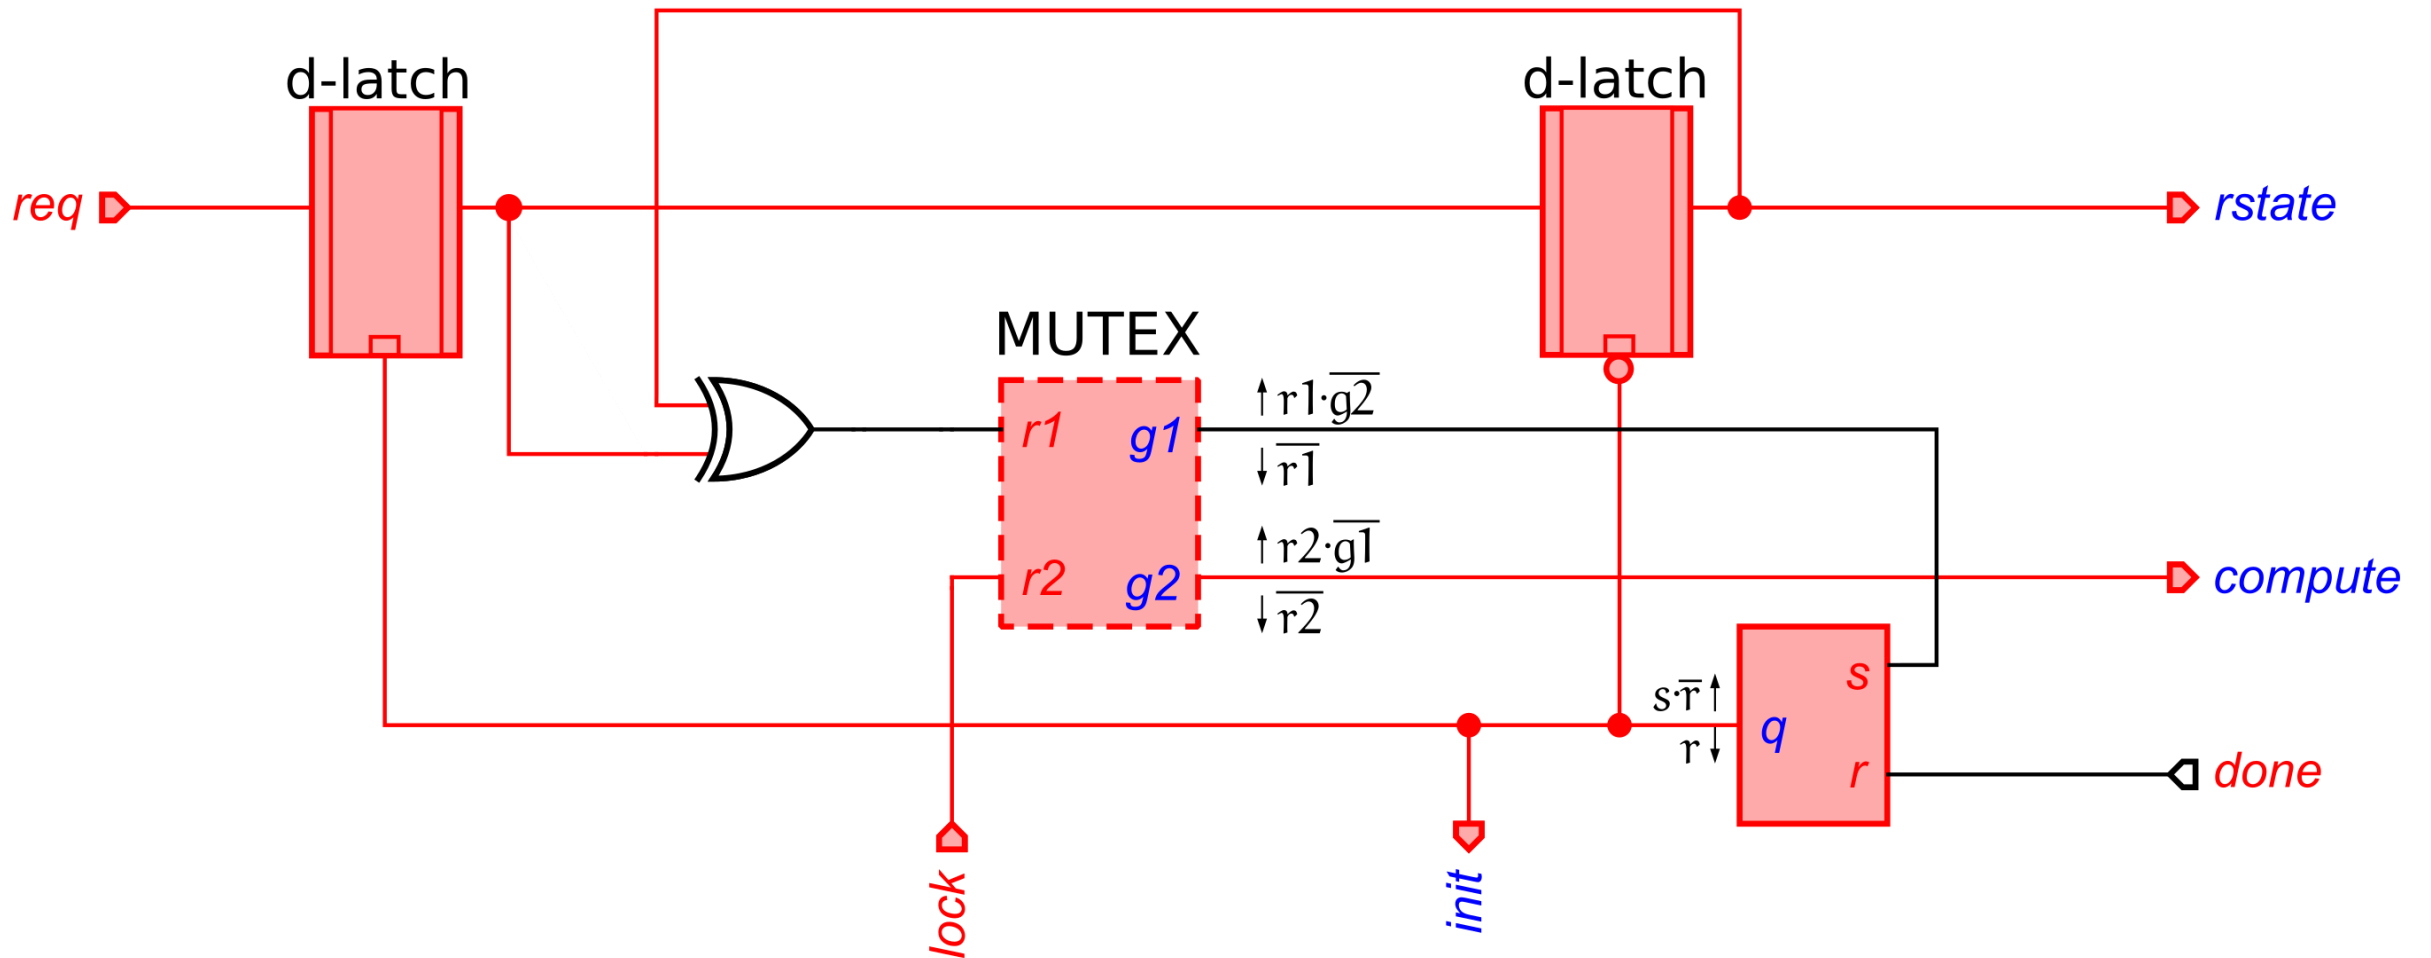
d-latch

d-latch

req

rstate

MUTEX

r1

g1

r2

g2

$\uparrow r1 \cdot \overline{g2}$

$\downarrow \overline{r1}$

$\uparrow r2 \cdot \overline{g1}$

$\downarrow \overline{r2}$

compute

$s \cdot \overline{r} \uparrow$

$r \downarrow$

q

s

r

done

lock

init